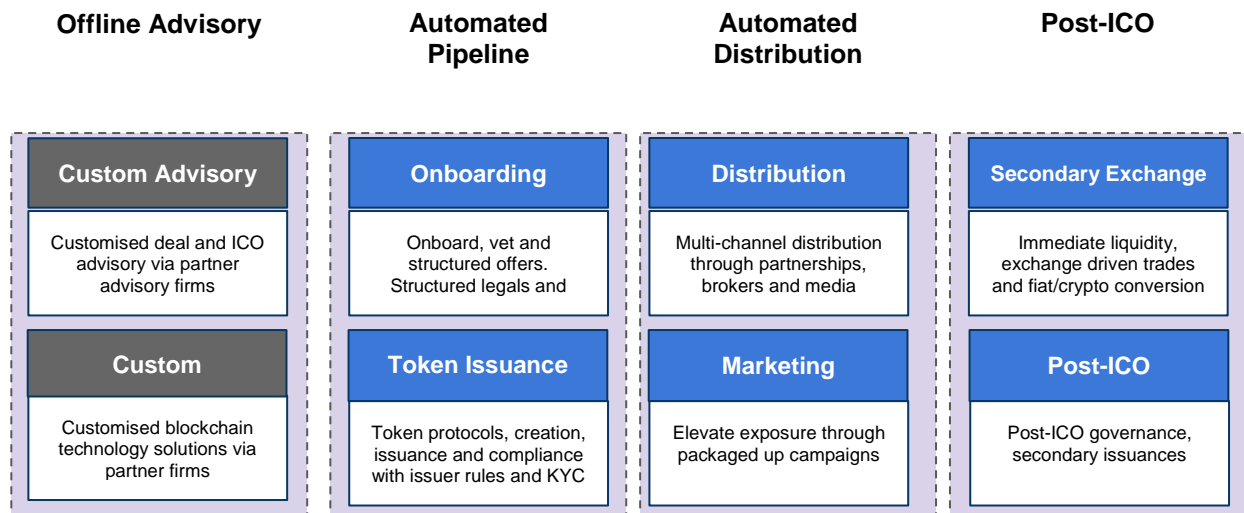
Offline Advisory

Automated Pipeline

Automated Distribution

Post-ICO

Custom Advisory

Customised deal and ICO advisory via partner advisory firms

Custom

Customised blockchain technology solutions via partner firms

Onboarding

Onboard, vet and structured offers. Structured legals and

Token Issuance

Token protocols, creation, issuance and compliance with issuer rules and KYC

Distribution

Multi-channel distribution through partnerships, brokers and media

Marketing

Elevate exposure through packaged up campaigns

Secondary Exchange

Immediate liquidity, exchange driven trades and fiat/crypto conversion

Post-ICO

Post-ICO governance, secondary issuances